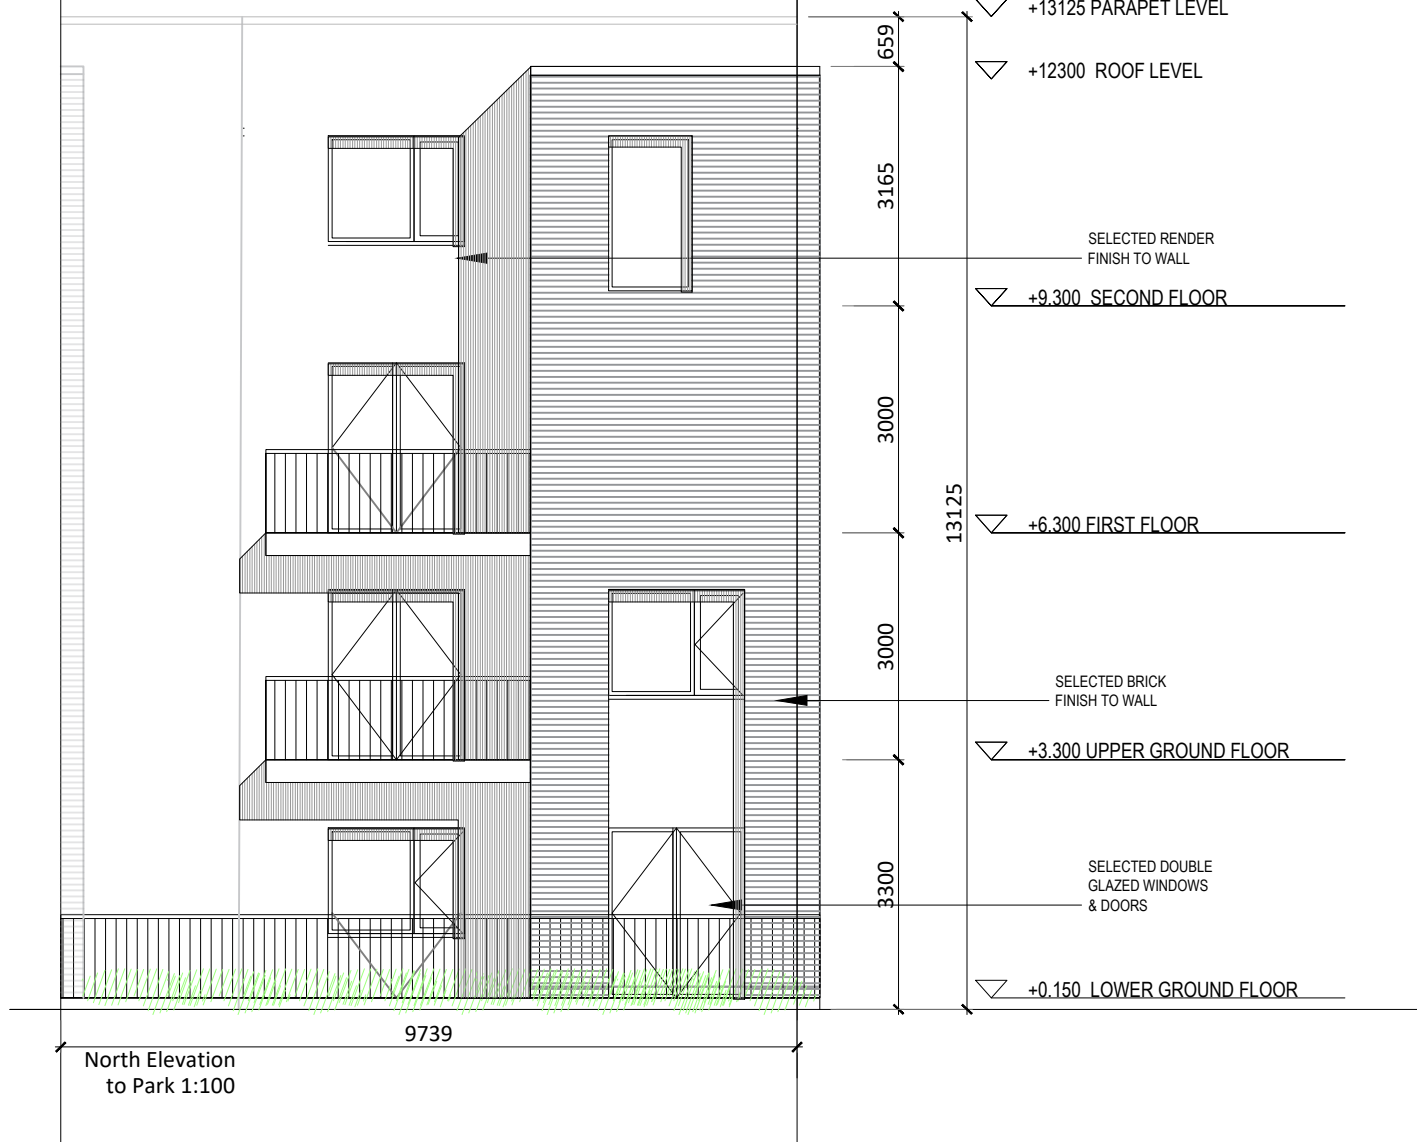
+13125 PARAPET LEVEL

659

+12300 ROOF LEVEL

3165

SELECTED RENDER FINISH TO WALL

+9.300 SECOND FLOOR

3000

13125

+6.300 FIRST FLOOR

3000

SELECTED BRICK FINISH TO WALL

+3.300 UPPER GROUND FLOOR

SELECTED DOUBLE GLAZED WINDOWS & DOORS

3300

+0.150 LOWER GROUND FLOOR

9739

North Elevation to Park 1:100